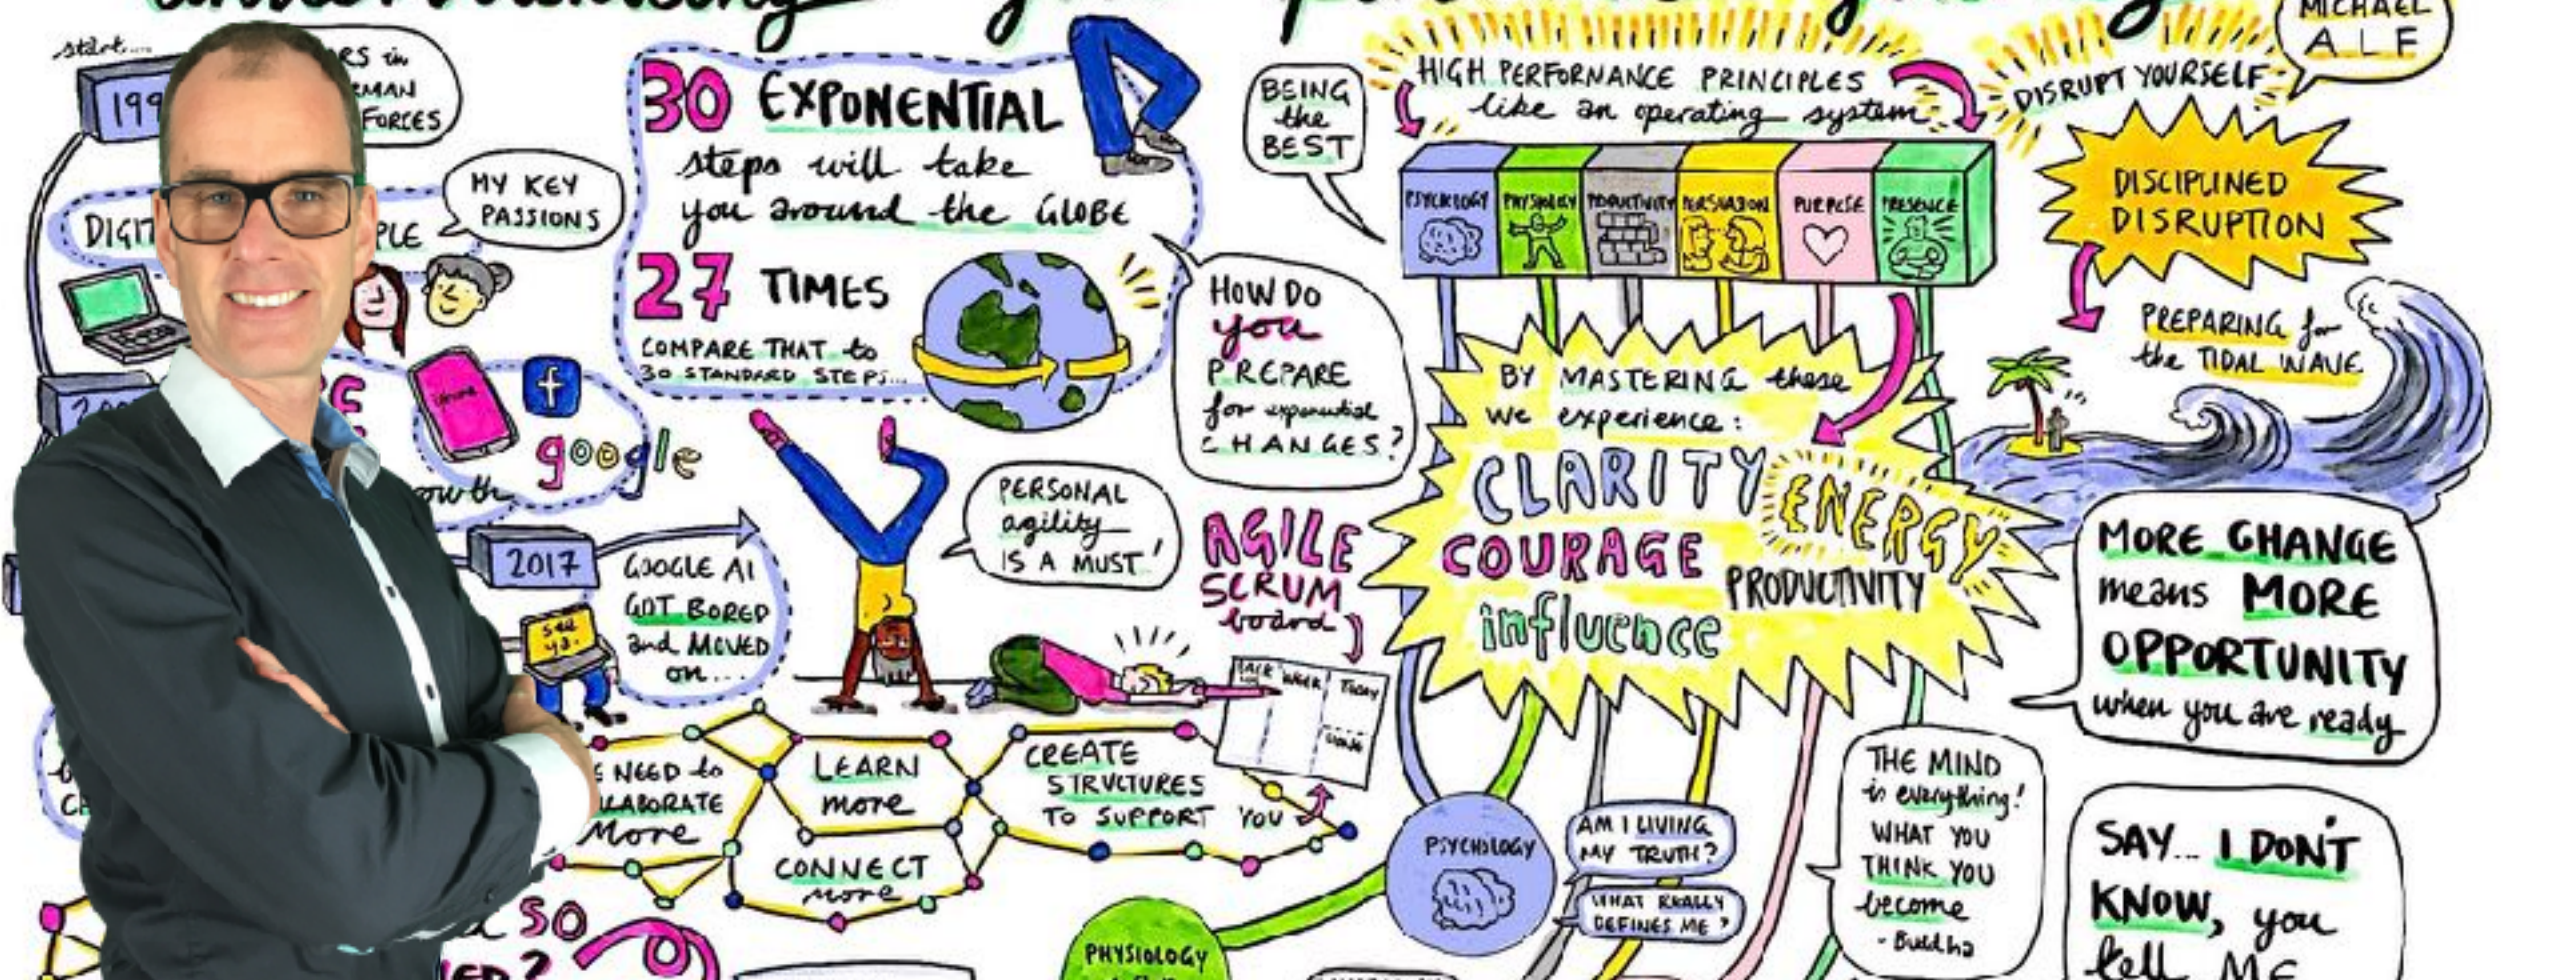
start...

199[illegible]

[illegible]RS in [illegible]MAN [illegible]FORCES

MICHAEL ALF

30 EXPONENTIAL steps will take you around the GLOBE

27 TIMES

COMPARE THAT to 30 STANDARD STEPS...

MY KEY PASSIONS

DIGI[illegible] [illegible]PLE

BEING the BEST

HIGH PERFORMANCE PRINCIPLES like an operating system

DISRUPT YOURSELF

DISCIPLINED DISRUPTION

PSYCHOLOGY | PHYSIOLOGY | PRODUCTIVITY | PERSUASION | PURPOSE | PRESENCE

PREPARING for the TIDAL WAVE

HOW DO you PREPARE for exponential CHANGES?

google

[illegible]owth

2017

GOOGLE AI GOT BORED and MOVED on...

SEE YA.

PERSONAL agility IS A MUST!

AGILE SCRUM board

BACK LOG | WEEK | TODAY | DONE

BY MASTERING these we experience:

CLARITY ENERGY COURAGE PRODUCTIVITY influence

MORE CHANGE means MORE OPPORTUNITY when you are ready

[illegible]E NEED to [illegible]LLABORATE More

LEARN more

CONNECT more

CREATE STRUCTURES TO SUPPORT YOU

PSYCHOLOGY

AM I LIVING MY TRUTH?

WHAT REALLY DEFINES ME?

THE MIND is everything! WHAT YOU THINK YOU become - Buddha

SAY... I DON'T KNOW, you tell ME

PHYSIOLOGY

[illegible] SO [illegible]ED?